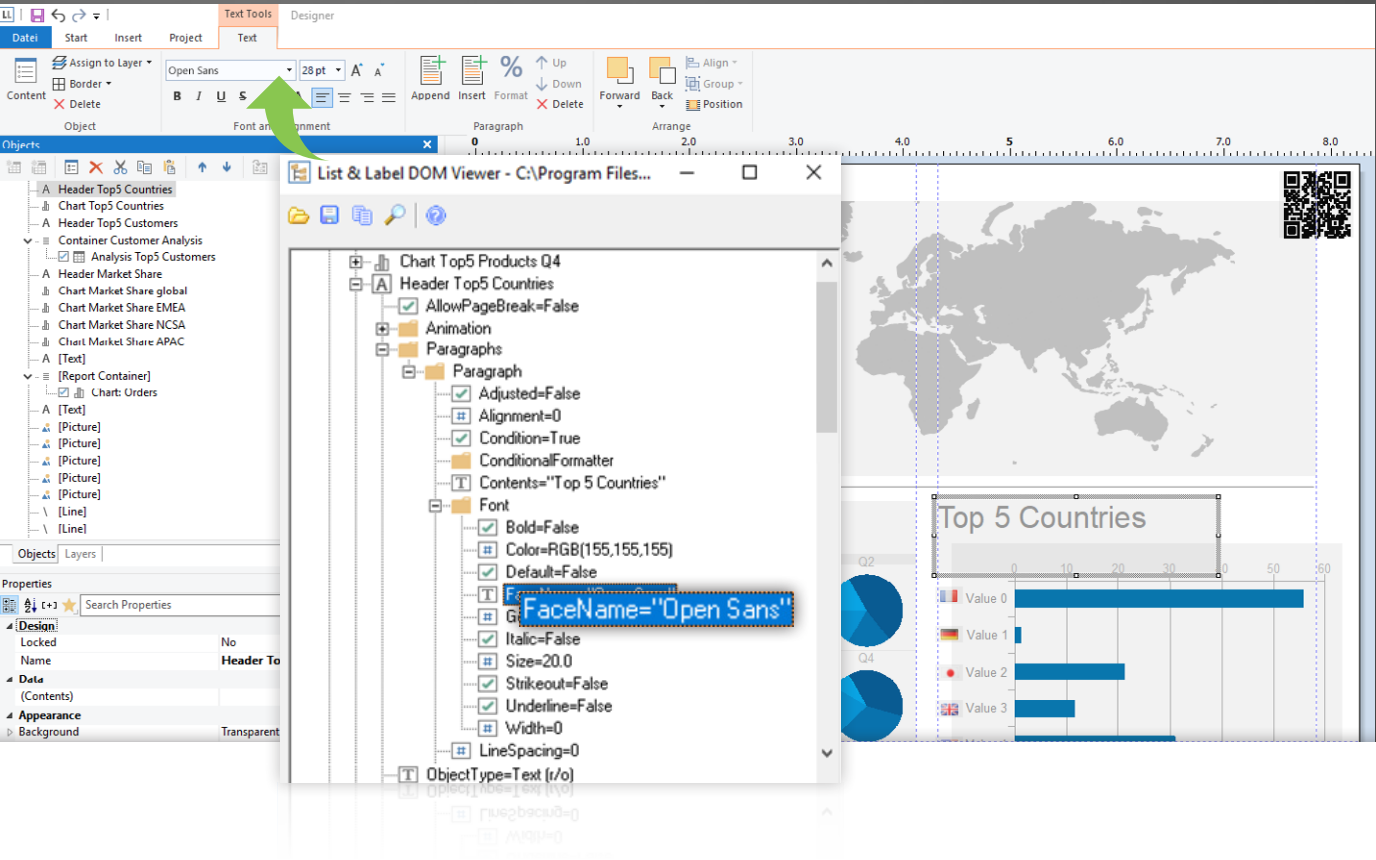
LL
Text Tools
Designer
Datei
Start
Insert
Project
Text
Content
Assign to Layer
Border
Delete
Object
Open Sans
28 pt
B I U S
Font and Alignment
Append
Insert
Format
Up
Down
Delete
Paragraph
Forward
Back
Align
Group
Position
Arrange
0 1.0 2.0 3.0 4.0 5 6.0 7.0 8.0
Objects
Header Top5 Countries
Chart Top5 Countries
Header Top5 Customers
Container Customer Analysis
Analysis Top5 Customers
Header Market Share
Chart Market Share global
Chart Market Share EMEA
Chart Market Share NCSA
Chart Market Share APAC
[Text]
[Report Container]
Chart: Orders
[Text]
[Picture]
[Picture]
[Picture]
[Picture]
[Picture]
[Line]
[Line]
Objects
Layers
Properties
Search Properties
Design
Locked
No
Name
Header To
Data
(Contents)
Appearance
Background
Transparent
List & Label DOM Viewer - C:\Program Files...
Chart Top5 Products Q4
Header Top5 Countries
AllowPageBreak=False
Animation
Paragraphs
Paragraph
Adjusted=False
Alignment=0
Condition=True
ConditionalFormatter
Contents="Top 5 Countries"
Font
Bold=False
Color=RGB(155,155,155)
Default=False
FaceName="Open Sans"
Italic=False
Size=20.0
Strikeout=False
Underline=False
Width=0
LineSpacing=0
ObjectType=Text (r/o)
Top 5 Countries
Q2
Q4
0 10 20 30 50 60
Value 0
Value 1
Value 2
Value 3